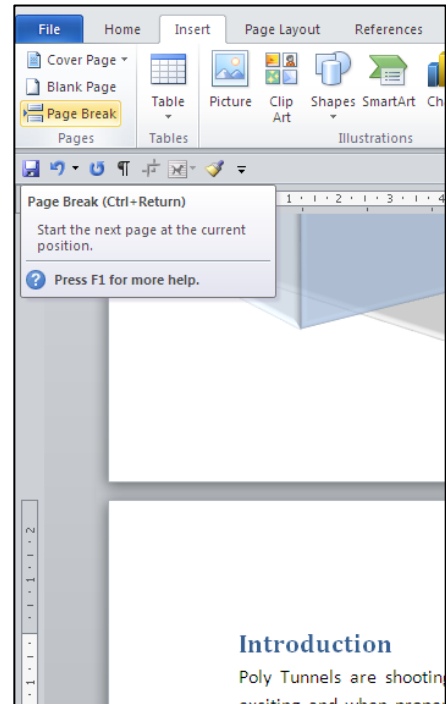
File Home Insert Page Layout References

Cover Page
Blank Page
Page Break
Pages

Table
Tables

Picture Clip Art Shapes SmartArt Ch
Illustrations

Page Break (Ctrl+Return)

Start the next page at the current position.

Press F1 for more help.

1 · 2 · 3 · 4

2
1

Introduction

Poly Tunnels are shootin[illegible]